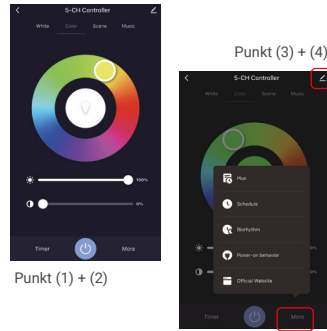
5-CH Controller
White Color Scene Music
100%
0%
Timer More

Punkt (1) + (2)

Punkt (3) + (4)

5-CH Controller
White Color Scene Music
Plan
Schedule
Biorhythm
Power-on behavior
Official Website
Timer More